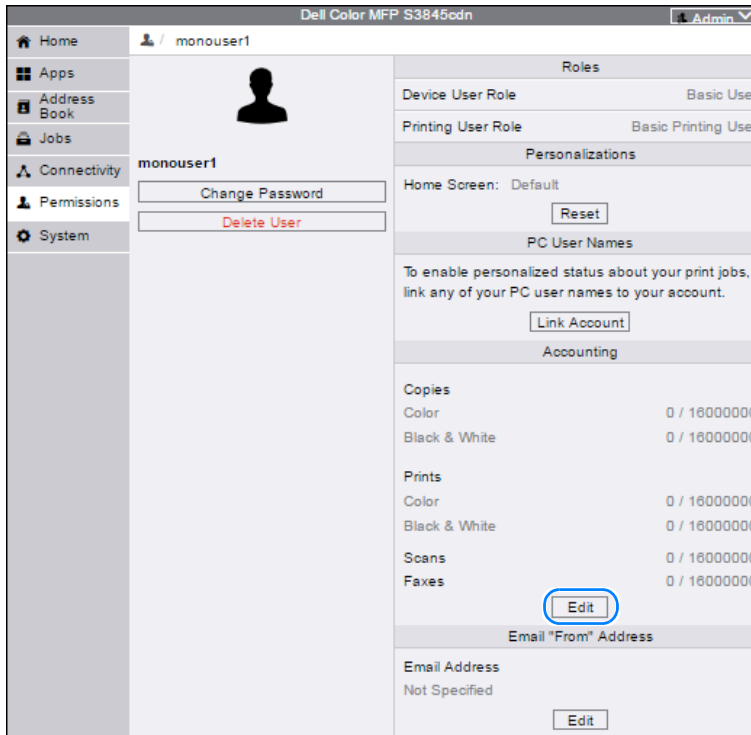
Dell Color MFP S3845cdn

Admin

Home
Apps
Address Book
Jobs
Connectivity
Permissions
System

/ monouser1

monouser1

Change Password

Delete User

Roles

Device User Role Basic Use

Printing User Role Basic Printing Use

Personalizations

Home Screen: Default

Reset

PC User Names

To enable personalized status about your print jobs, link any of your PC user names to your account.

Link Account

Accounting

Copies

Color 0 / 1600000

Black & White 0 / 1600000

Prints

Color 0 / 1600000

Black & White 0 / 1600000

Scans 0 / 1600000

Faxes 0 / 1600000

Edit

Email "From" Address

Email Address

Not Specified

Edit